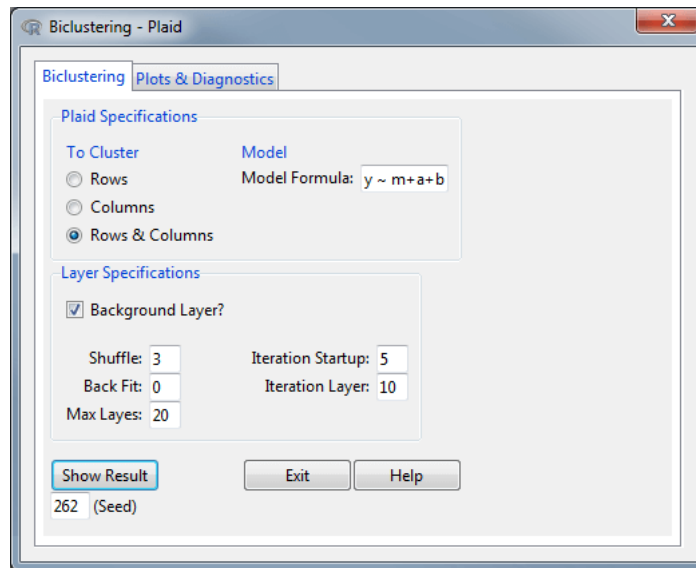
Biclustering - Plaid

Biclustering
Plots & Diagnostics

Plaid Specifications

To Cluster
Rows
Columns
Rows & Columns

Model
Model Formula: y ~ m+a+b

Layer Specifications

Background Layer?

Shuffle: 3
Back Fit: 0
Max Layes: 20

Iteration Startup: 5
Iteration Layer: 10

Show Result
Exit
Help

262 (Seed)